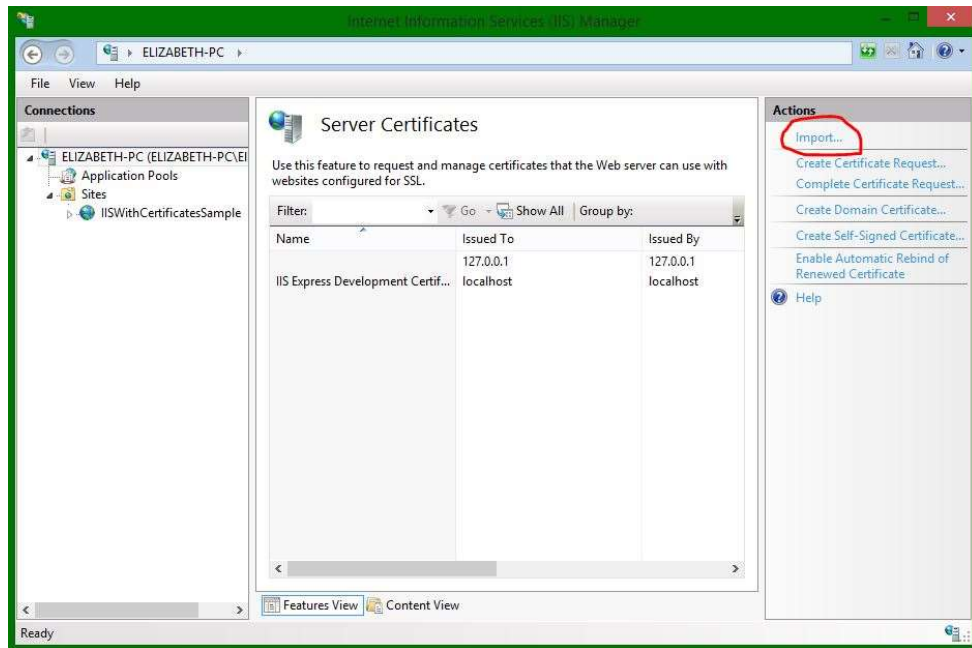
Internet Information Services (IIS) Manager

ELIZABETH-PC ▸

File View Help

Connections

ELIZABETH-PC (ELIZABETH-PC\El
Application Pools
Sites
IISWithCertificatesSample

Server Certificates

Use this feature to request and manage certificates that the Web server can use with websites configured for SSL.

Filter: Go Show All Group by:

| Name | Issued To | Issued By |
|---|---|---|
| | 127.0.0.1 | 127.0.0.1 |
| IIS Express Development Certif... | localhost | localhost |

Features View Content View

Actions

Import...
Create Certificate Request...
Complete Certificate Request...
Create Domain Certificate...
Create Self-Signed Certificate...
Enable Automatic Rebind of Renewed Certificate
Help

Ready